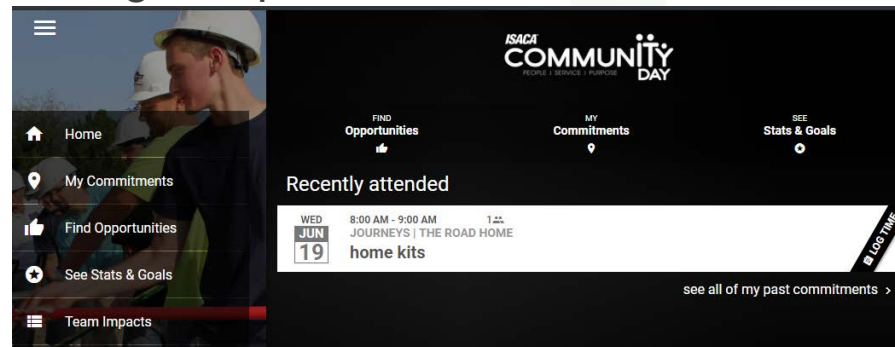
Home

My Commitments

Find Opportunities

See Stats & Goals

Team Impacts

ISACA COMMUNITY DAY
PEOPLE | SERVICE | PURPOSE

FIND Opportunities

MY Commitments

SEE Stats & Goals

Recently attended

WED JUN 19 8:00 AM - 9:00 AM 1 JOURNEYS | THE ROAD HOME home kits

LOG TIME

see all of my past commitments ›